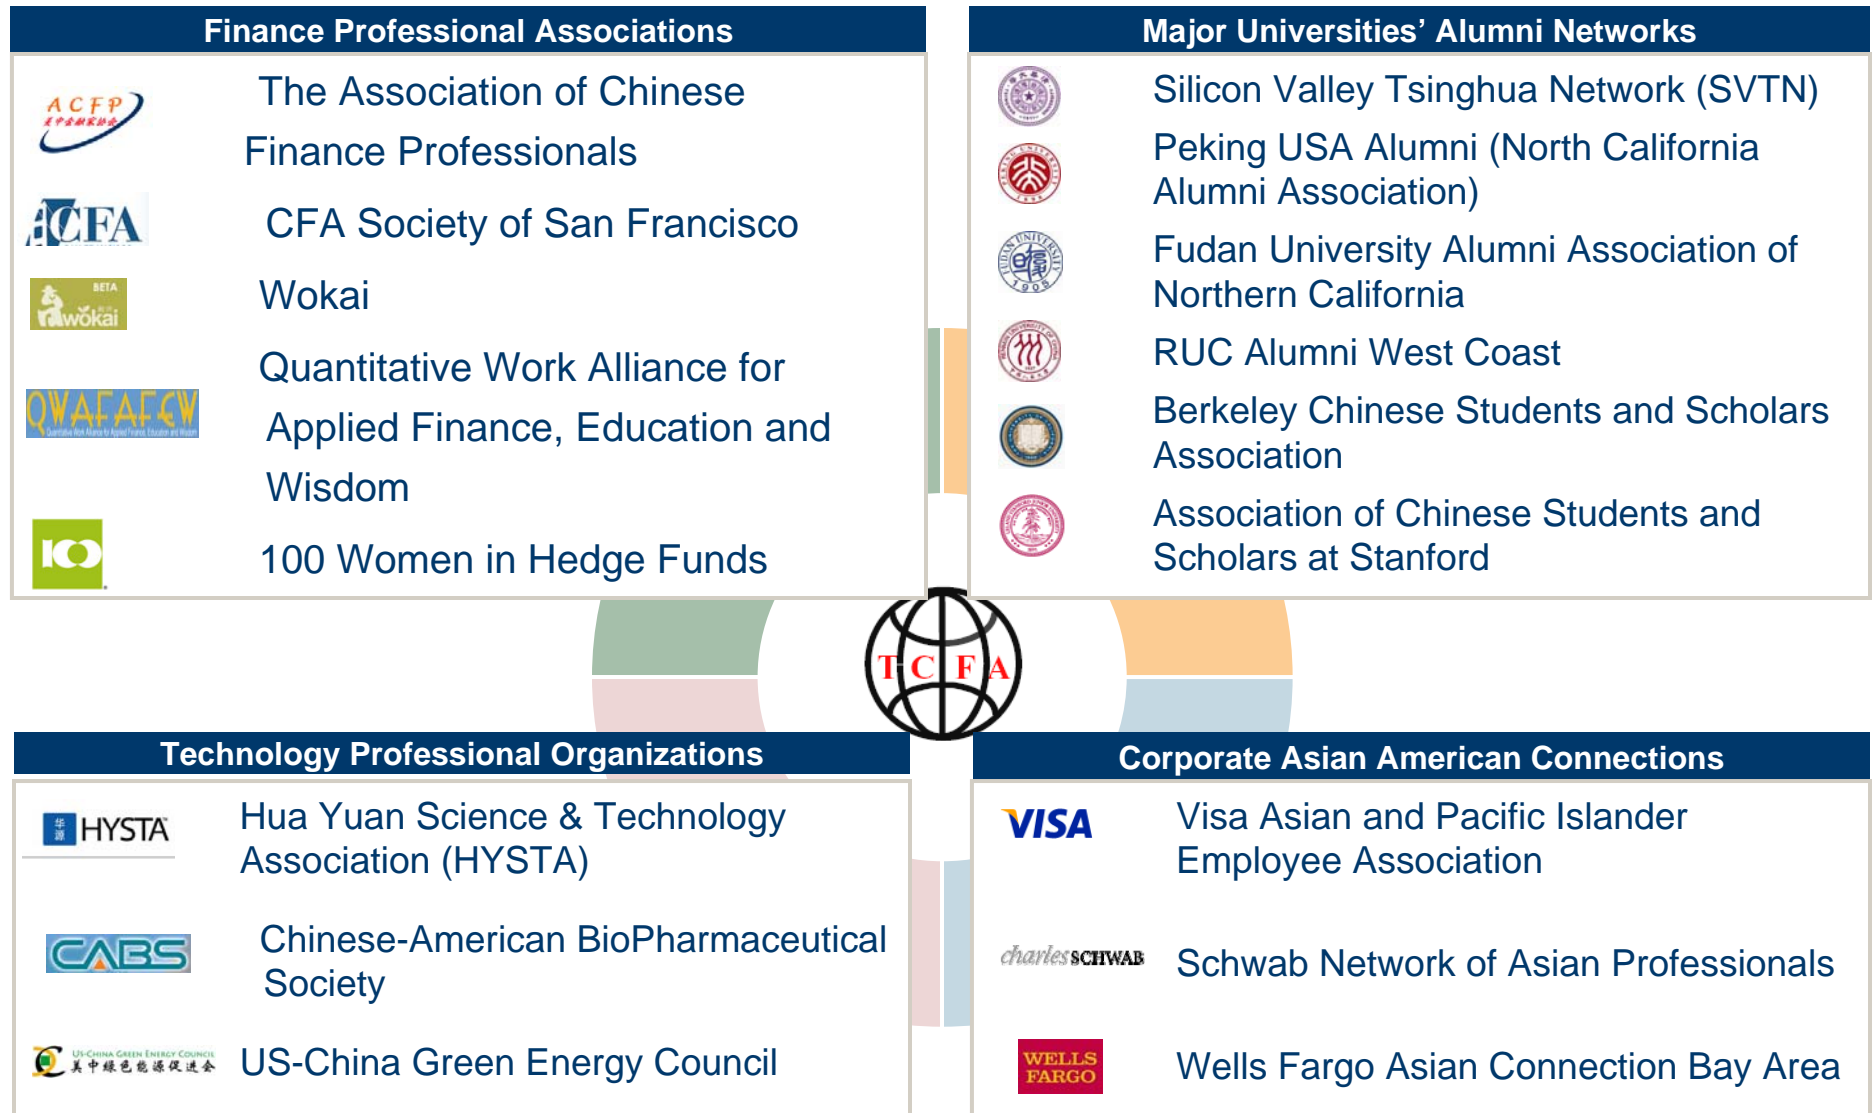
Finance Professional Associations

ACFP

The Association of Chinese Finance Professionals

CFA

CFA Society of San Francisco

BETA wokai

Wokai

QWAFAFEW

Quantitative Work Alliance for Applied Finance, Education and Wisdom

100

100 Women in Hedge Funds

Major Universities' Alumni Networks

Silicon Valley Tsinghua Network (SVTN)

Peking USA Alumni (North California Alumni Association)

Fudan University Alumni Association of Northern California

RUC Alumni West Coast

Berkeley Chinese Students and Scholars Association

Association of Chinese Students and Scholars at Stanford

TCFA

Technology Professional Organizations

HYSTA

Hua Yuan Science & Technology Association (HYSTA)

CABS

Chinese-American BioPharmaceutical Society

US-CHINA GREEN ENERGY COUNCIL 美中绿色能源促进会

US-China Green Energy Council

Corporate Asian American Connections

VISA

Visa Asian and Pacific Islander Employee Association

charles SCHWAB

Schwab Network of Asian Professionals

WELLS FARGO

Wells Fargo Asian Connection Bay Area